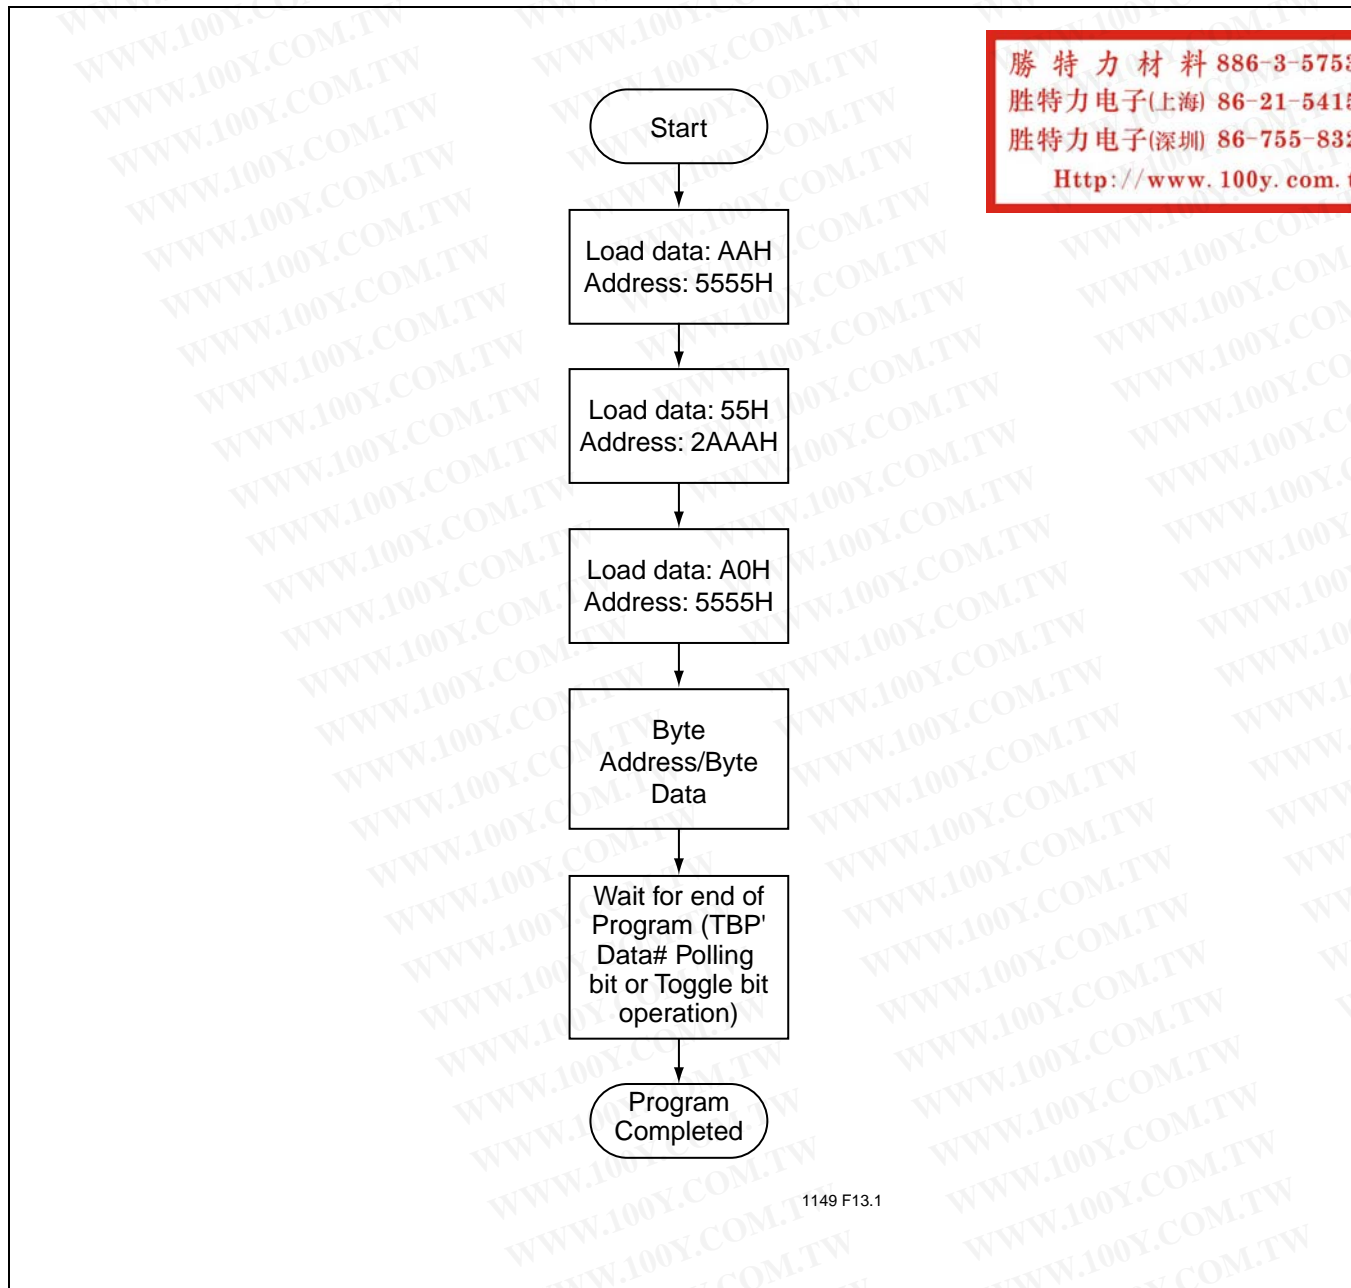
勝 特 力 材 料 886-3-575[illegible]
胜特力电子(上海) 86-21-541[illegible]
胜特力电子(深圳) 86-755-83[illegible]
Http://www.100y.com.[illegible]

Start

Load data: AAH
Address: 5555H

Load data: 55H
Address: 2AAAH

Load data: A0H
Address: 5555H

Byte
Address/Byte
Data

Wait for end of
Program (TBP'
Data# Polling
bit or Toggle bit
operation)

Program
Completed

1149 F13.1

WWW.100Y.COM.TW